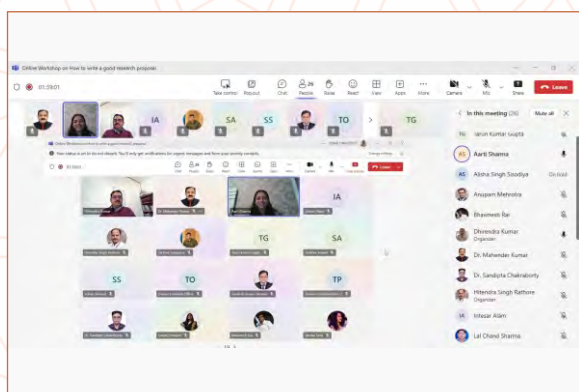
Online Workshop on How to write a good research proposal

01:39:01

Take control Pop out Chat People Raise React View Apps More Camera Mic Share Leave

IA SA SS TO TG

Your status is set to do not disturb. You'll only get notifications for urgent messages and from your priority contacts.

IA TG SA SS TO TP

In this meeting (29) Mute all

Tarun Kumar Gupta
Aarti Sharma
Alisha Singh Sisodiya
Anupam Mehrotra
Bhavneet Rai
Dhirendra Kumar
Organizer
Dr. Mahender Kumar
Dr. Sandipta Chakraborty
Hitendra Singh Rathore
Organizer
Intesar Alam
Lal Chand Sharma